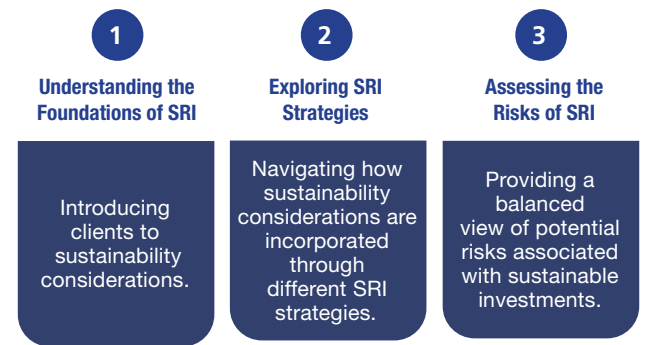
1

Understanding the Foundations of SRI

Introducing clients to sustainability considerations.

2

Exploring SRI Strategies

Navigating how sustainability considerations are incorporated through different SRI strategies.

3

Assessing the Risks of SRI

Providing a balanced view of potential risks associated with sustainable investments.